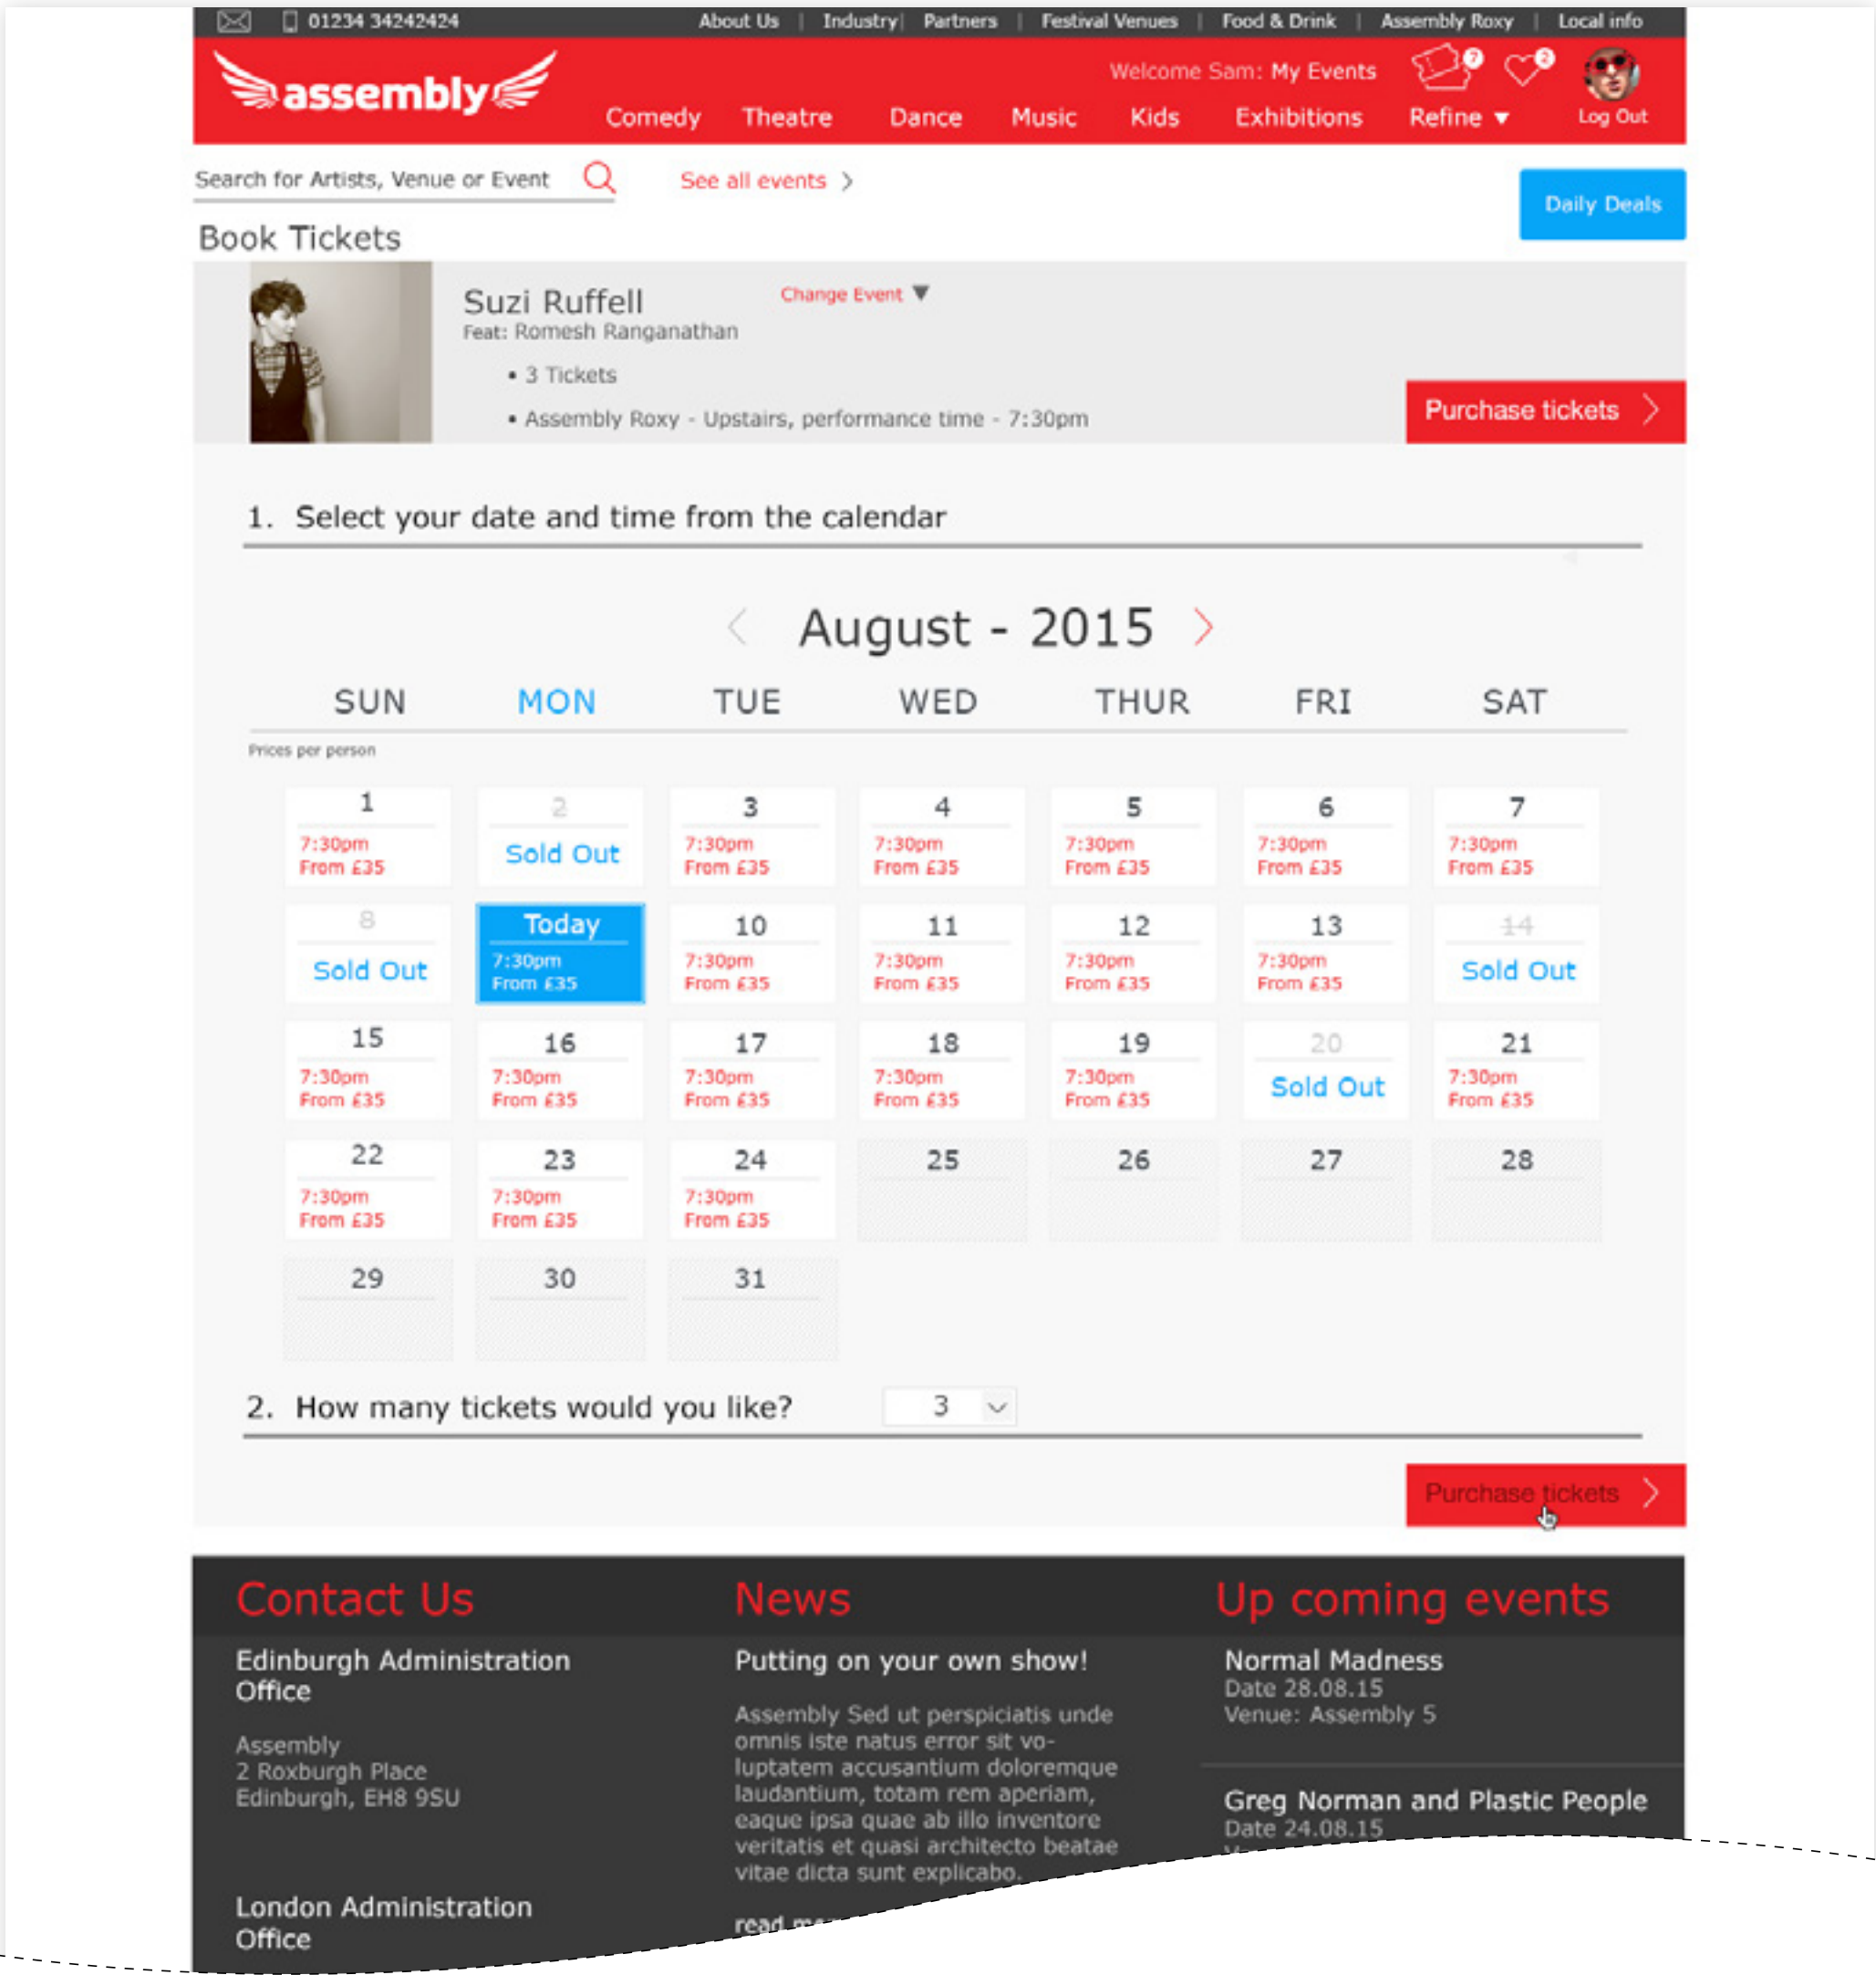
01234 34242424 About Us | Industry | Partners | Festival Venues | Food & Drink | Assembly Roxy | Local info

assembly

Welcome Sam: My Events 7 2

Log Out

Comedy Theatre Dance Music Kids Exhibitions Refine ▼

Search for Artists, Venue or Event

See all events >

Daily Deals

Book Tickets

Suzi Ruffell

Feat: Romesh Ranganathan

Change Event ▼

• 3 Tickets

• Assembly Roxy - Upstairs, performance time - 7:30pm

Purchase tickets >

1. Select your date and time from the calendar

< August - 2015 >

| SUN | MON | TUE | WED | THUR | FRI | SAT |
|---|---|---|---|---|---|---|
| 1 7:30pm From £35 | 2 Sold Out | 3 7:30pm From £35 | 4 7:30pm From £35 | 5 7:30pm From £35 | 6 7:30pm From £35 | 7 7:30pm From £35 |
| 8 Sold Out | Today 7:30pm From £35 | 10 7:30pm From £35 | 11 7:30pm From £35 | 12 7:30pm From £35 | 13 7:30pm From £35 | 14 Sold Out |
| 15 7:30pm From £35 | 16 7:30pm From £35 | 17 7:30pm From £35 | 18 7:30pm From £35 | 19 7:30pm From £35 | 20 Sold Out | 21 7:30pm From £35 |
| 22 7:30pm From £35 | 23 7:30pm From £35 | 24 7:30pm From £35 | 25 | 26 | 27 | 28 |
| 29 | 30 | 31 | | | | |

Prices per person

2. How many tickets would you like? 3

Purchase tickets >

Contact Us

Edinburgh Administration Office

Assembly
2 Roxburgh Place
Edinburgh, EH8 9SU

London Administration Office

News

Putting on your own show!

Assembly Sed ut perspiciatis unde omnis iste natus error sit voluptatem accusantium doloremque laudantium, totam rem aperiam, eaque ipsa quae ab illo inventore veritatis et quasi architecto beatae vitae dicta sunt explicabo.

read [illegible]

Up coming events

Normal Madness
Date 28.08.15
Venue: Assembly 5

Greg Norman and Plastic People
Date 24.08.15